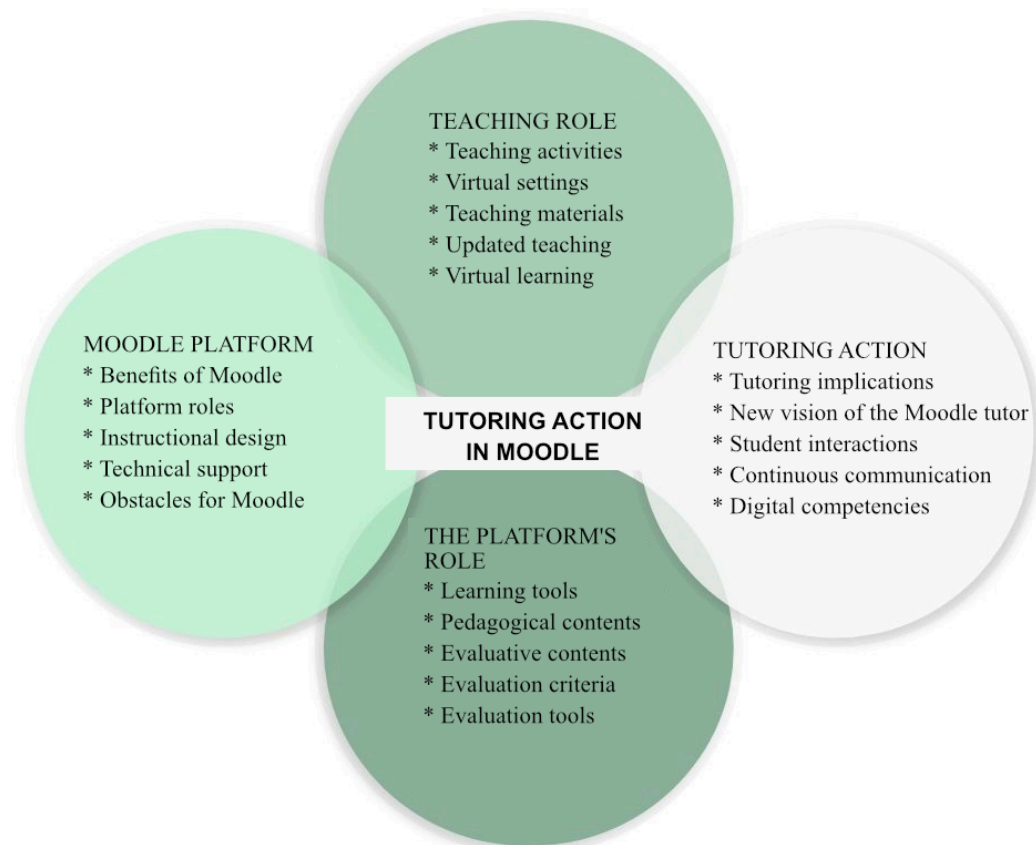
TEACHING ROLE
* Teaching activities
* Virtual settings
* Teaching materials
* Updated teaching
* Virtual learning

MOODLE PLATFORM
* Benefits of Moodle
* Platform roles
* Instructional design
* Technical support
* Obstacles for Moodle

TUTORING ACTION IN MOODLE

TUTORING ACTION
* Tutoring implications
* New vision of the Moodle tutor
* Student interactions
* Continuous communication
* Digital competencies

THE PLATFORM'S ROLE
* Learning tools
* Pedagogical contents
* Evaluative contents
* Evaluation criteria
* Evaluation tools